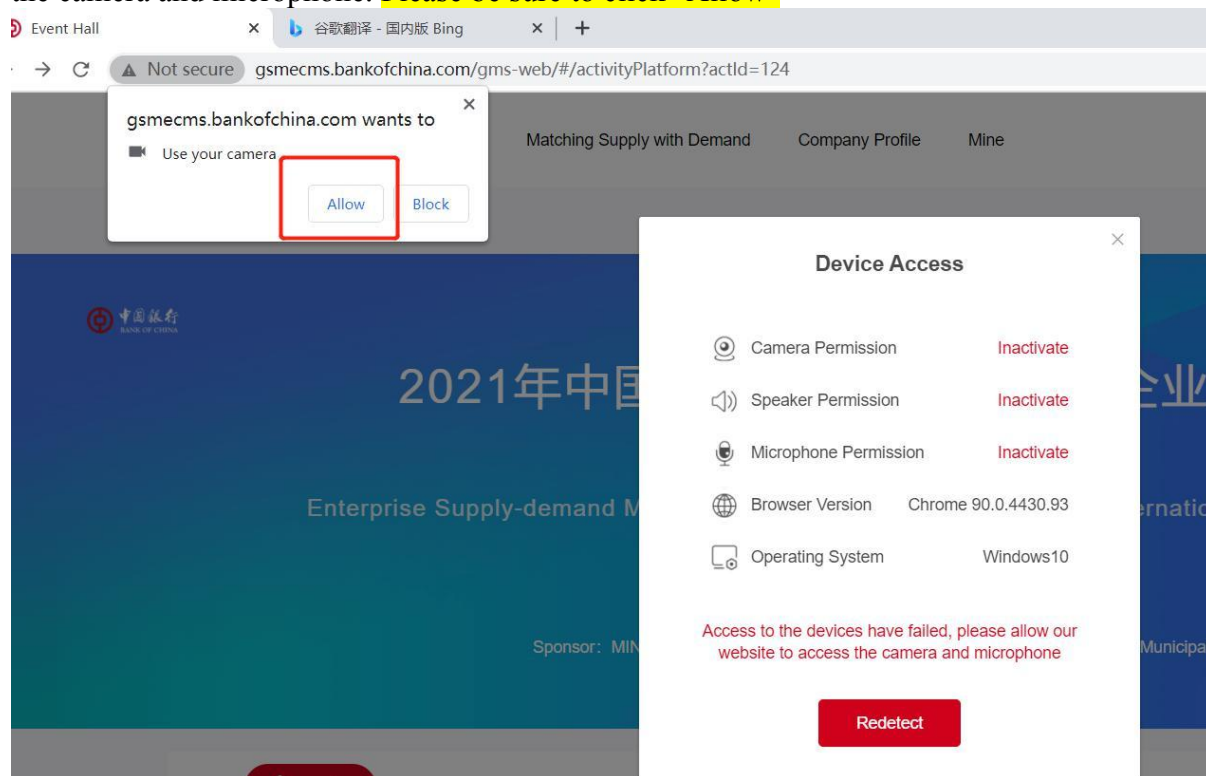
Event Hall × 谷歌翻译 - 国内版 Bing × +

Not secure gsmecms.bankofchina.com/gms-web/#/activityPlatform?actId=124

gsmecms.bankofchina.com wants to ×

Use your camera

Allow Block

Matching Supply with Demand Company Profile Mine

中国银行 BANK OF CHINA

2021年中国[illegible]企业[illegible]

Enterprise Supply-demand M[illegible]ernati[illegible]

Sponsor: MIN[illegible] Municipa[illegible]

Device Access ×

Camera Permission Inactivate

Speaker Permission Inactivate

Microphone Permission Inactivate

Browser Version Chrome 90.0.4430.93

Operating System Windows10

Access to the devices have failed, please allow our website to access the camera and microphone

Redetect